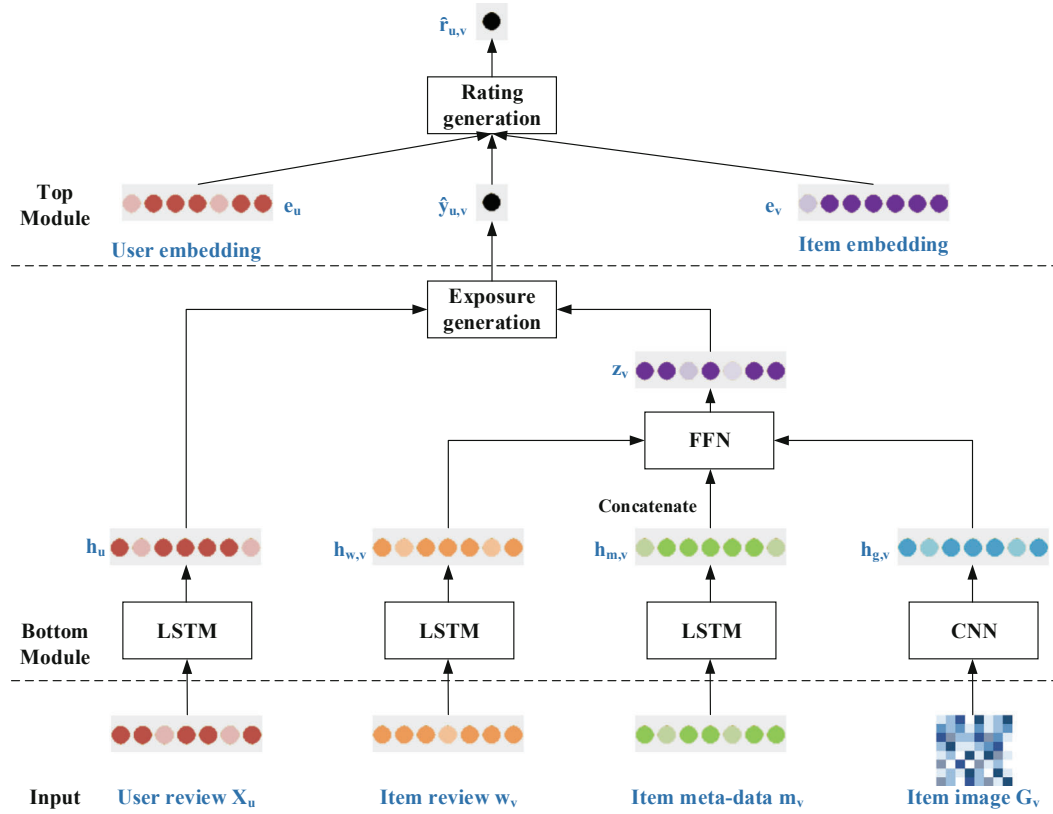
$\hat{r}_{u,v}$

Rating generation

Top Module

$e_u$

$\hat{y}_{u,v}$

$e_v$

User embedding

Item embedding

Exposure generation

$z_v$

FFN

Concatenate

$h_u$

$h_{w,v}$

$h_{m,v}$

$h_{g,v}$

Bottom Module

LSTM

LSTM

LSTM

CNN

Input

User review $X_u$

Item review $w_v$

Item meta-data $m_v$

Item image $G_v$